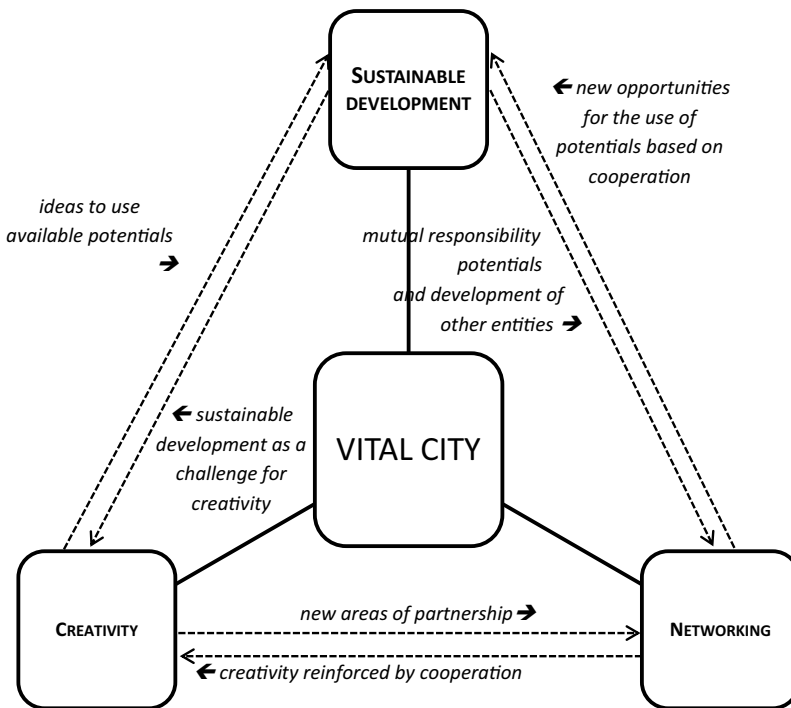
SUSTAINABLE DEVELOPMENT

🡐 new opportunities for the use of potentials based on cooperation

ideas to use available potentials 🡒

mutual responsibility potentials and development of other entities 🡒

🡐 sustainable development as a challenge for creativity

VITAL CITY

CREATIVITY

new areas of partnership 🡒

🡐 creativity reinforced by cooperation

NETWORKING